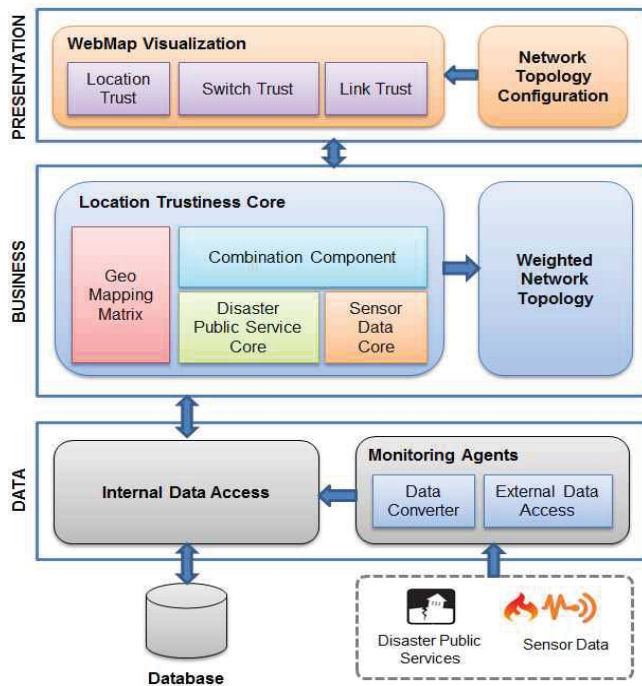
PRESENTATION

WebMap Visualization

Location Trust

Switch Trust

Link Trust

Network Topology Configuration

BUSINESS

Location Trustiness Core

Geo Mapping Matrix

Combination Component

Disaster Public Service Core

Sensor Data Core

Weighted Network Topology

DATA

Internal Data Access

Monitoring Agents

Data Converter

External Data Access

Database

Disaster Public Services

Sensor Data